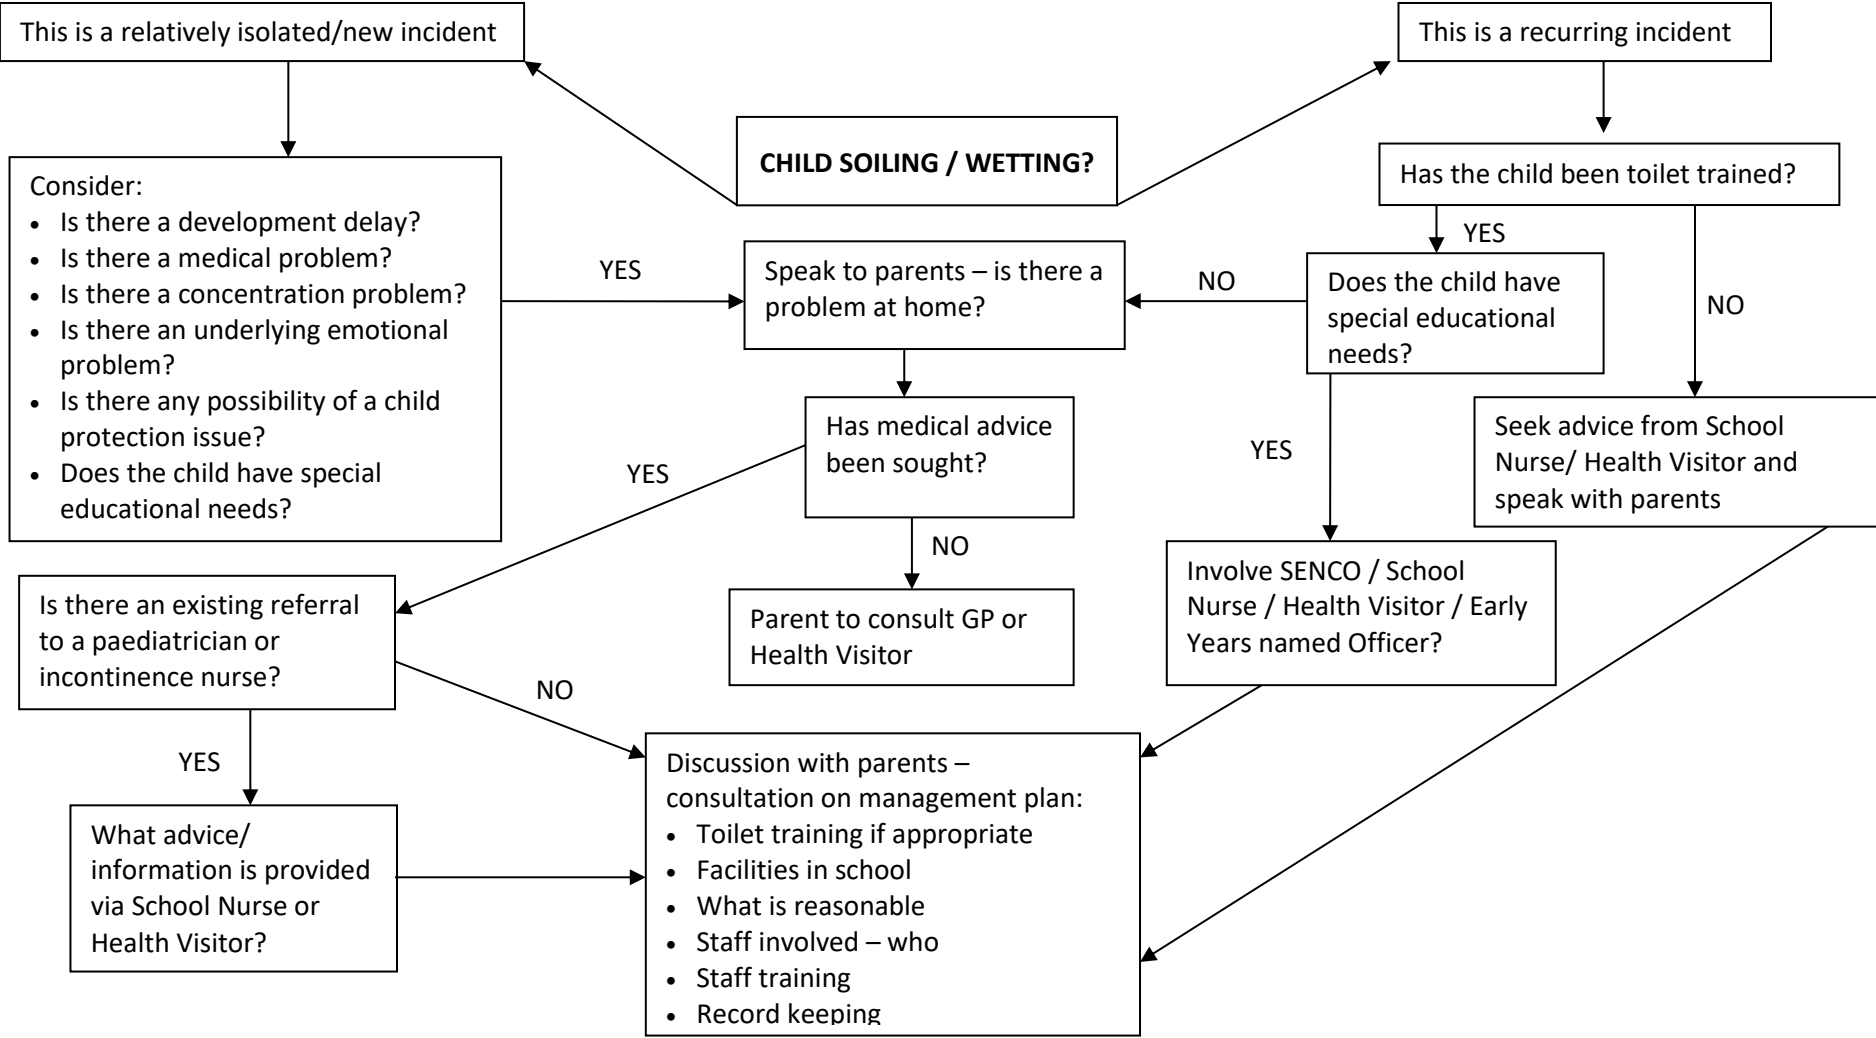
This is a relatively isolated/new incident

This is a recurring incident

CHILD SOILING / WETTING?

Consider:
- Is there a development delay?
- Is there a medical problem?
- Is there a concentration problem?
- Is there an underlying emotional problem?
- Is there any possibility of a child protection issue?
- Does the child have special educational needs?

YES

Speak to parents – is there a problem at home?

Has the child been toilet trained?

YES

NO

Does the child have special educational needs?

NO

Has medical advice been sought?

YES

YES

Seek advice from School Nurse/ Health Visitor and speak with parents

NO

Parent to consult GP or Health Visitor

Involve SENCO / School Nurse / Health Visitor / Early Years named Officer?

Is there an existing referral to a paediatrician or incontinence nurse?

NO

YES

Discussion with parents – consultation on management plan:
- Toilet training if appropriate
- Facilities in school
- What is reasonable
- Staff involved – who
- Staff training
- Record keeping

What advice/ information is provided via School Nurse or Health Visitor?